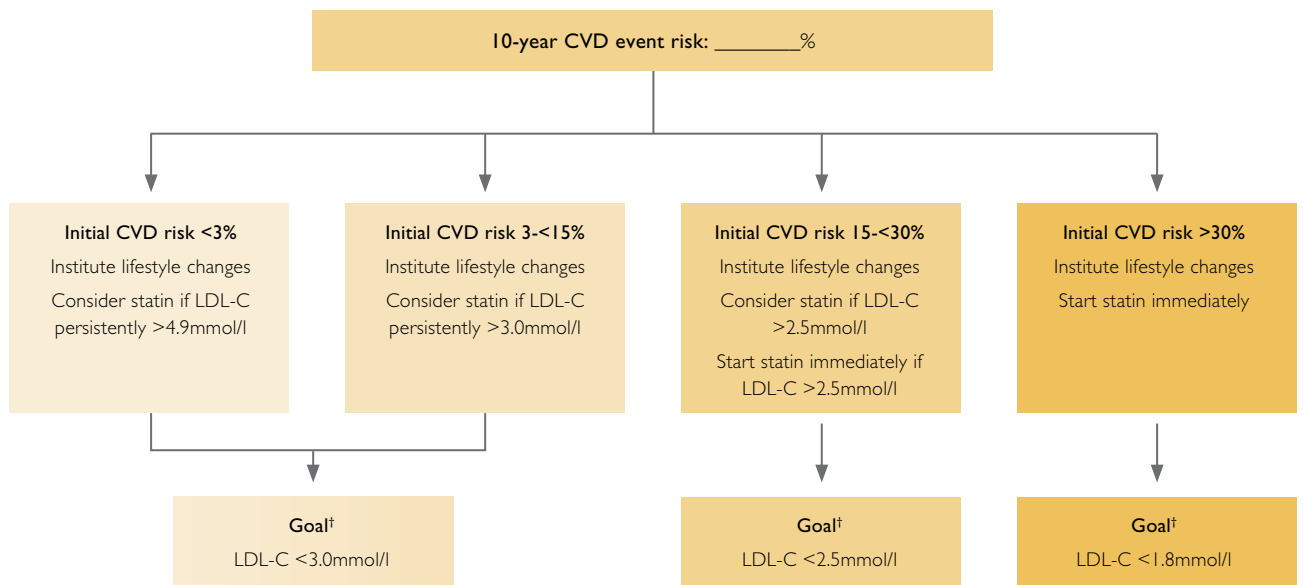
10-year CVD event risk: ________%

Initial CVD risk <3%
Institute lifestyle changes
Consider statin if LDL-C persistently >4.9mmol/l

Initial CVD risk 3-<15%
Institute lifestyle changes
Consider statin if LDL-C persistently >3.0mmol/l

Initial CVD risk 15-<30%
Institute lifestyle changes
Consider statin if LDL-C >2.5mmol/l
Start statin immediately if LDL-C >2.5mmol/l

Initial CVD risk >30%
Institute lifestyle changes
Start statin immediately

Goal$^{\dagger}$
LDL-C <3.0mmol/l

Goal$^{\dagger}$
LDL-C <2.5mmol/l

Goal$^{\dagger}$
LDL-C <1.8mmol/l